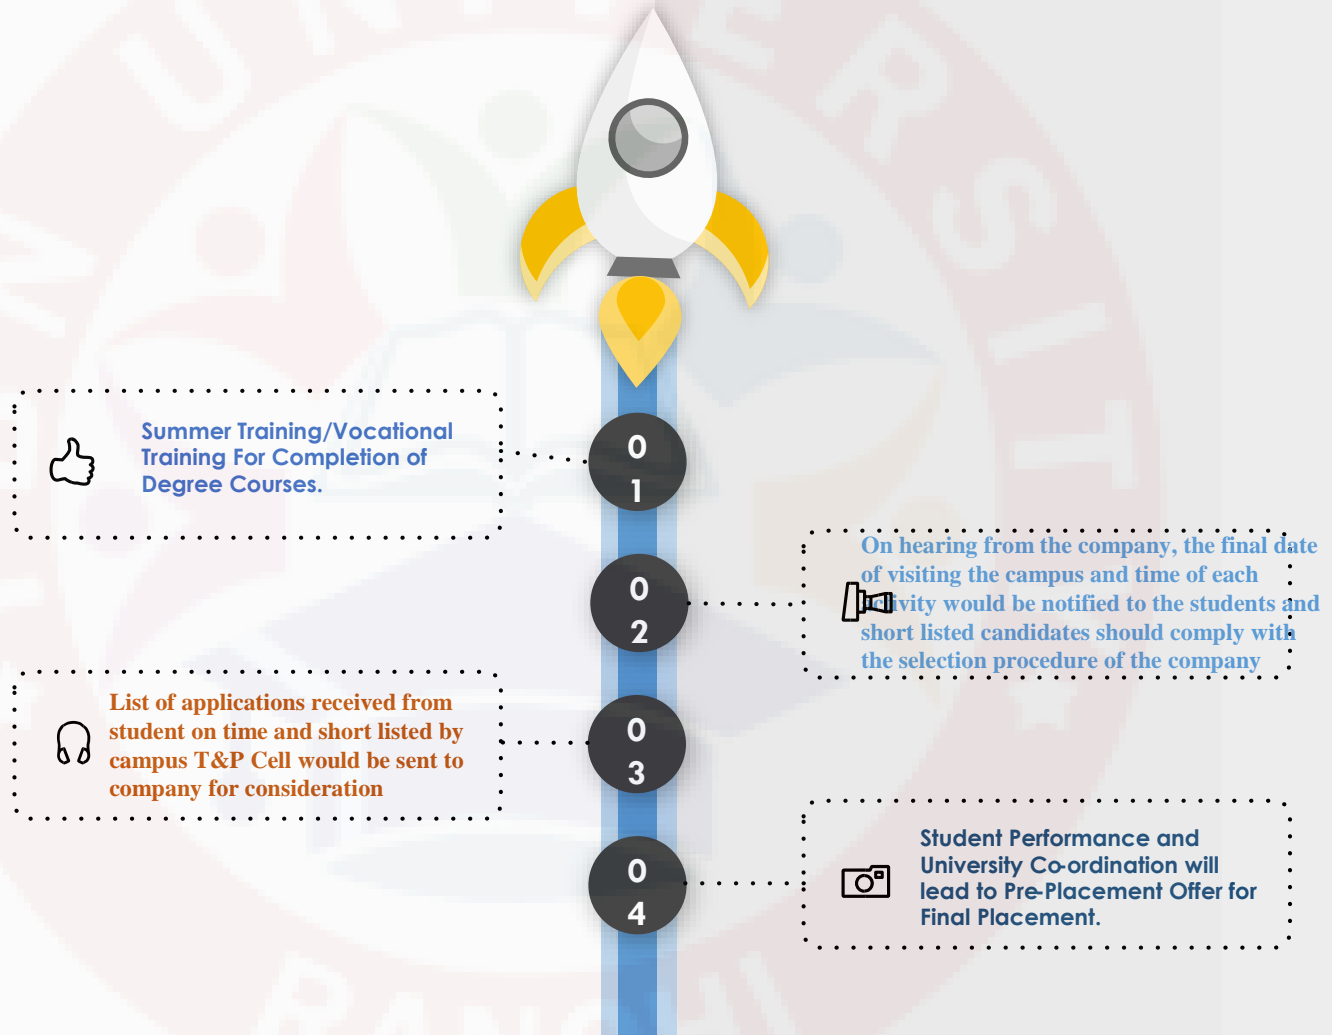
Summer Training/Vocational Training For Completion of Degree Courses.

01

On hearing from the company, the final date of visiting the campus and time of each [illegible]ivity would be notified to the students and short listed candidates should comply with the selection procedure of the company

02

List of applications received from student on time and short listed by campus T&P Cell would be sent to company for consideration

03

04

Student Performance and University Co-ordination will lead to Pre-Placement Offer for Final Placement.